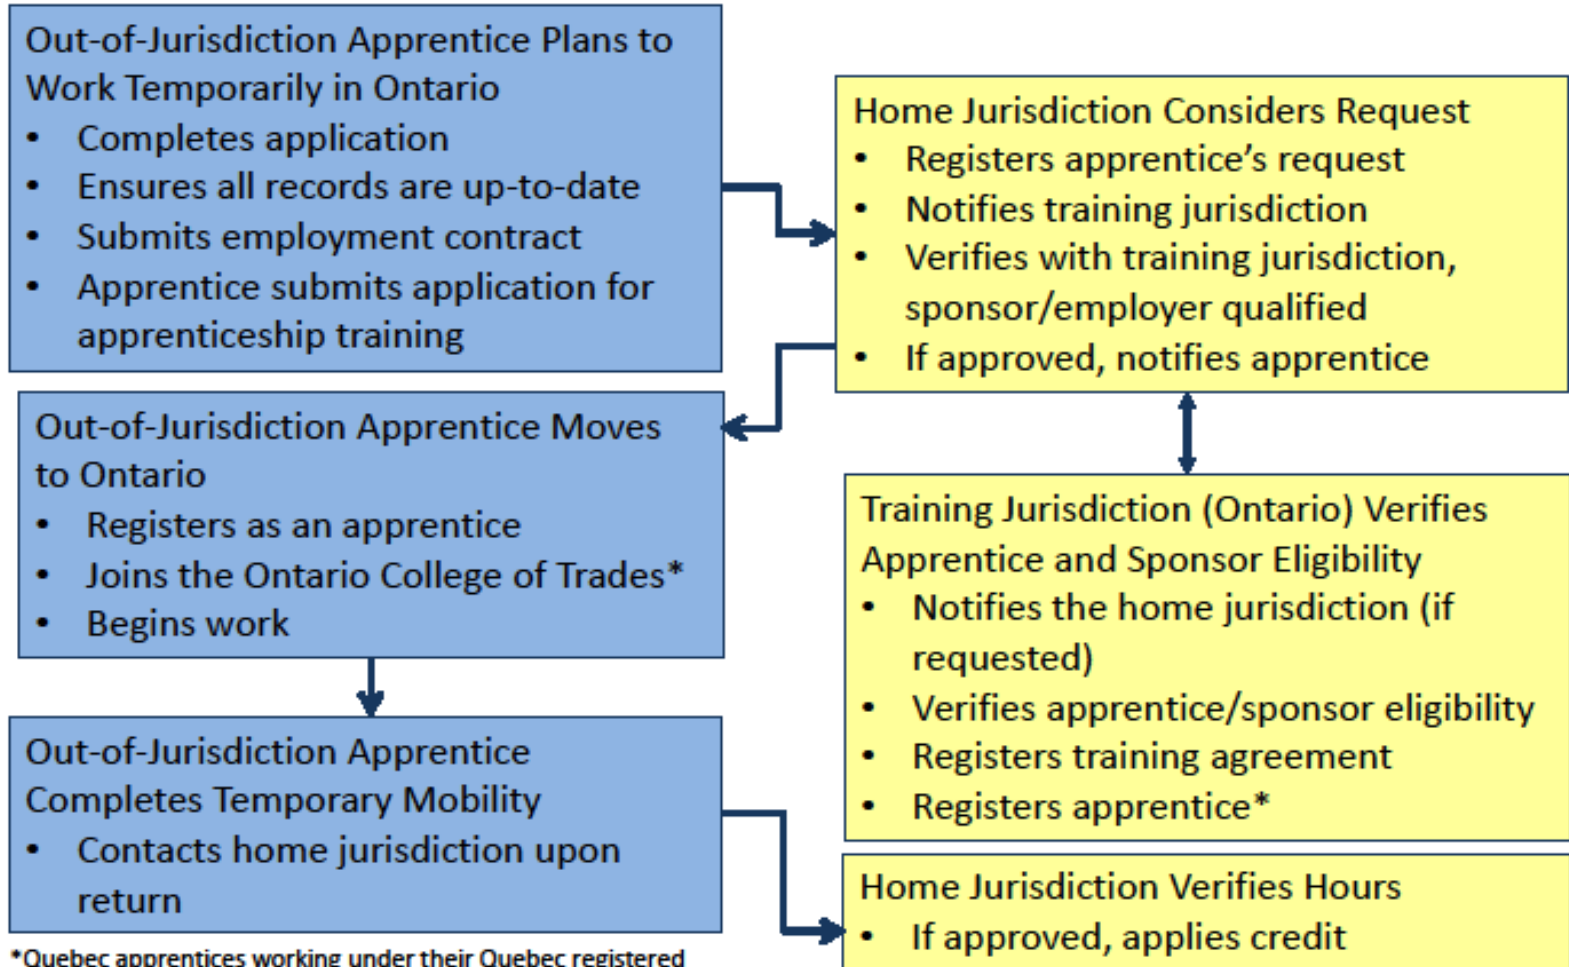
Out-of-Jurisdiction Apprentice Plans to Work Temporarily in Ontario
• Completes application
• Ensures all records are up-to-date
• Submits employment contract
• Apprentice submits application for apprenticeship training

Home Jurisdiction Considers Request
• Registers apprentice's request
• Notifies training jurisdiction
• Verifies with training jurisdiction, sponsor/employer qualified
• If approved, notifies apprentice

Out-of-Jurisdiction Apprentice Moves to Ontario
• Registers as an apprentice
• Joins the Ontario College of Trades*
• Begins work

Training Jurisdiction (Ontario) Verifies Apprentice and Sponsor Eligibility
• Notifies the home jurisdiction (if requested)
• Verifies apprentice/sponsor eligibility
• Registers training agreement
• Registers apprentice*

Out-of-Jurisdiction Apprentice Completes Temporary Mobility
• Contacts home jurisdiction upon return

Home Jurisdiction Verifies Hours
• If approved, applies credit

*Quebec apprentices working under their Quebec registered